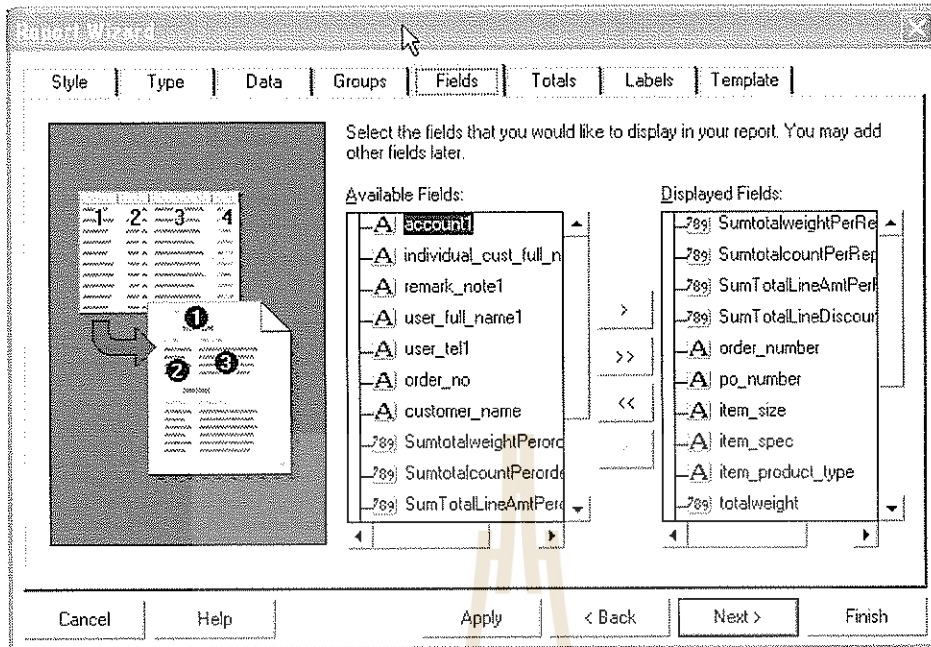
Report Wizard

Style | Type | Data | Groups | Fields | Totals | Labels | Template

1 2 3 4

1
2 3

Select the fields that you would like to display in your report. You may add other fields later.

Available Fields:
account1
individual_cust_full_n
remark_note1
user_full_name1
user_tel1
order_no
customer_name
SumtotalweightPerord
SumtotalcountPerorde
SumTotalLineAmtPer

>
>>
<<

Displayed Fields:
SumtotalweightPerRe
SumtotalcountPerRep
SumTotalLineAmtPerl
SumTotalLineDiscour
order_number
po_number
item_size
item_spec
item_product_type
totalweight

Cancel | Help | Apply | < Back | Next > | Finish